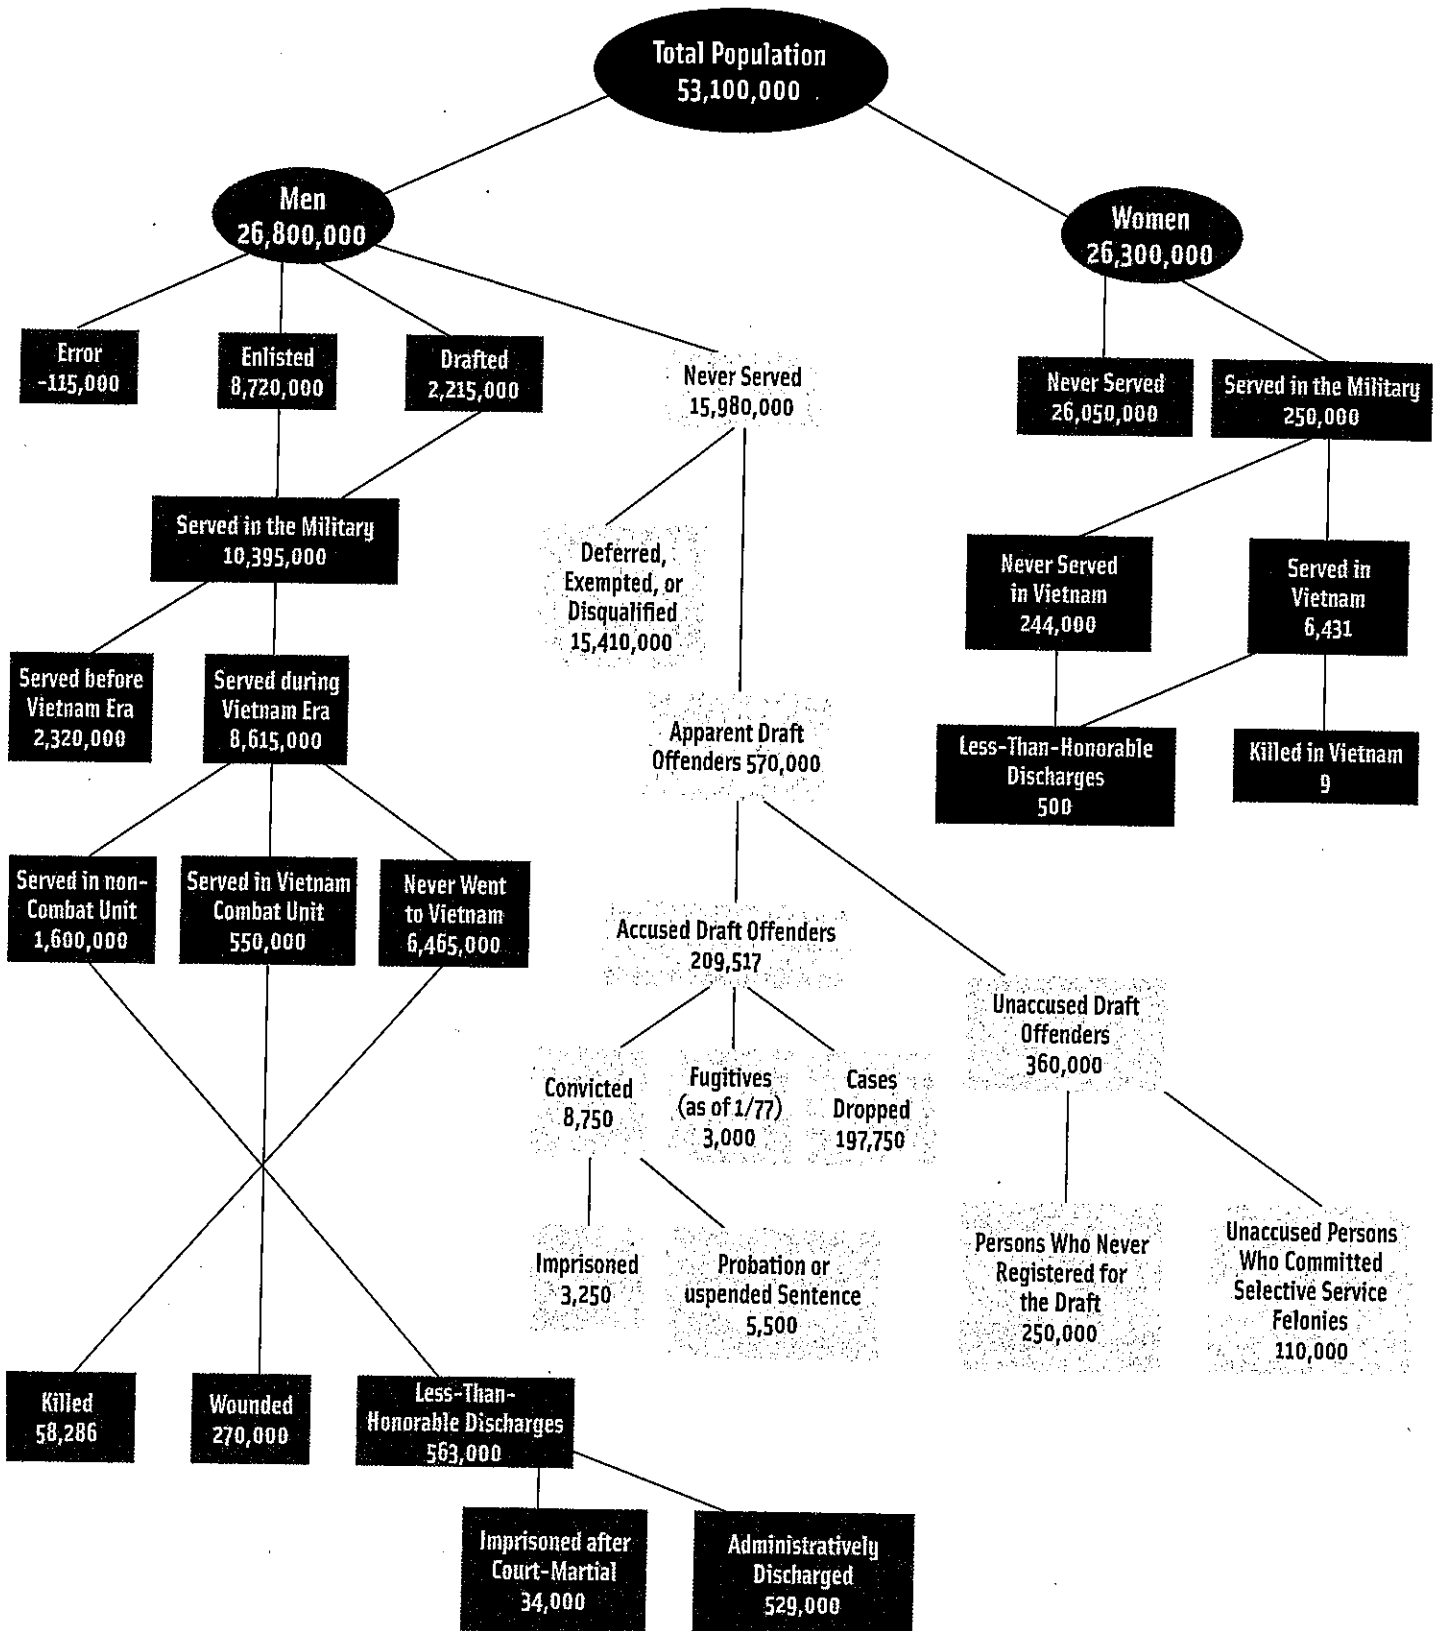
Total Population
53,100,000

Men
26,800,000

Women
26,300,000

Error
-115,000

Enlisted
8,720,000

Drafted
2,215,000

Never Served
15,980,000

Never Served
26,050,000

Served in the Military
250,000

Served in the Military
10,395,000

Deferred, Exempted, or Disqualified
15,410,000

Never Served in Vietnam
244,000

Served in Vietnam
6,431

Served before Vietnam Era
2,320,000

Served during Vietnam Era
8,615,000

Apparent Draft Offenders 570,000

Less-Than-Honorable Discharges
500

Killed in Vietnam
9

Served in non-Combat Unit
1,600,000

Served in Vietnam Combat Unit
550,000

Never Went to Vietnam
6,465,000

Accused Draft Offenders
209,517

Unaccused Draft Offenders
360,000

Convicted
8,750

Fugitives (as of 1/77)
3,000

Cases Dropped
197,750

Imprisoned
3,250

Probation or uspended Sentence
5,500

Persons Who Never Registered for the Draft
250,000

Unaccused Persons Who Committed Selective Service Felonies
110,000

Killed
58,286

Wounded
270,000

Less-Than-Honorable Discharges
563,000

Imprisoned after Court-Martial
34,000

Administratively Discharged
529,000